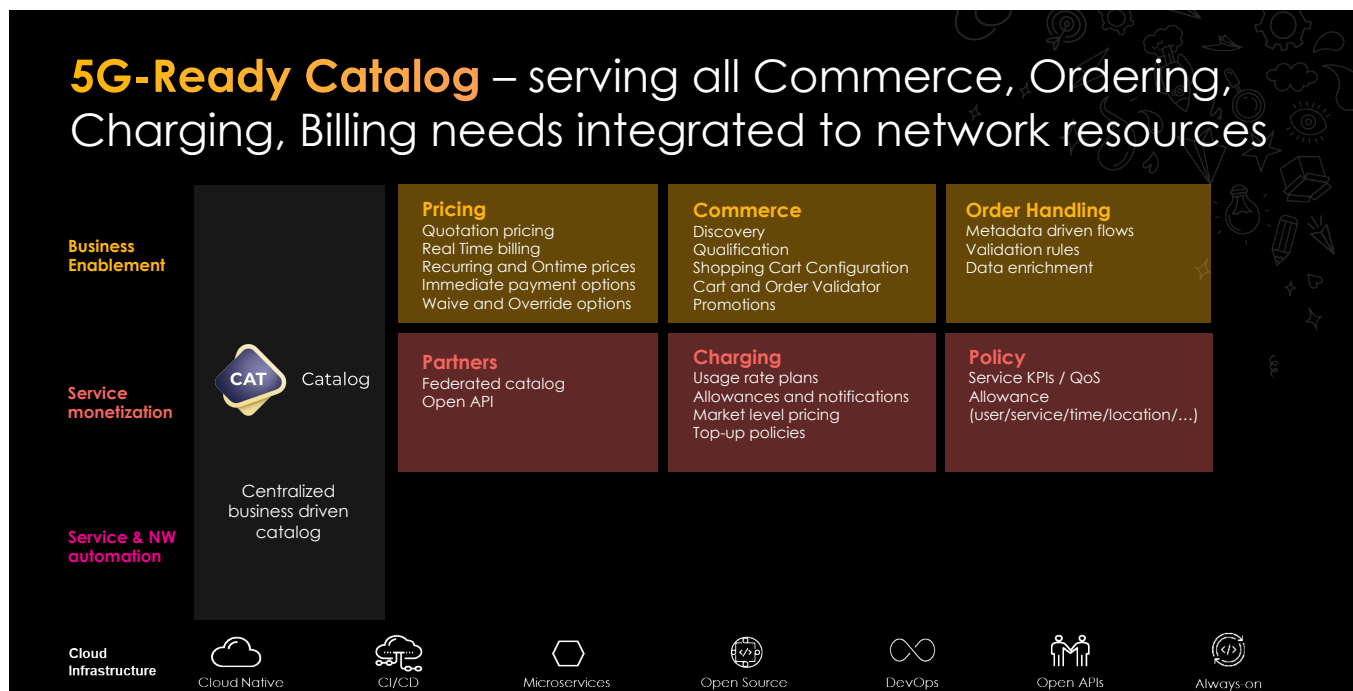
**5G-Ready Catalog** – serving all Commerce, Ordering, Charging, Billing needs integrated to network resources

Business Enablement

Service monetization

Service & NW automation

CAT Catalog

Centralized business driven catalog

**Pricing**
Quotation pricing
Real Time billing
Recurring and Ontime prices
Immediate payment options
Waive and Override options

**Commerce**
Discovery
Qualification
Shopping Cart Configuration
Cart and Order Validator
Promotions

**Order Handling**
Metadata driven flows
Validation rules
Data enrichment

**Partners**
Federated catalog
Open API

**Charging**
Usage rate plans
Allowances and notifications
Market level pricing
Top-up policies

**Policy**
Service KPIs / QoS
Allowance
(user/service/time/location/…)

Cloud Infrastructure

Cloud Native

CI/CD

Microservices

Open Source

DevOps

Open APIs

Always-on